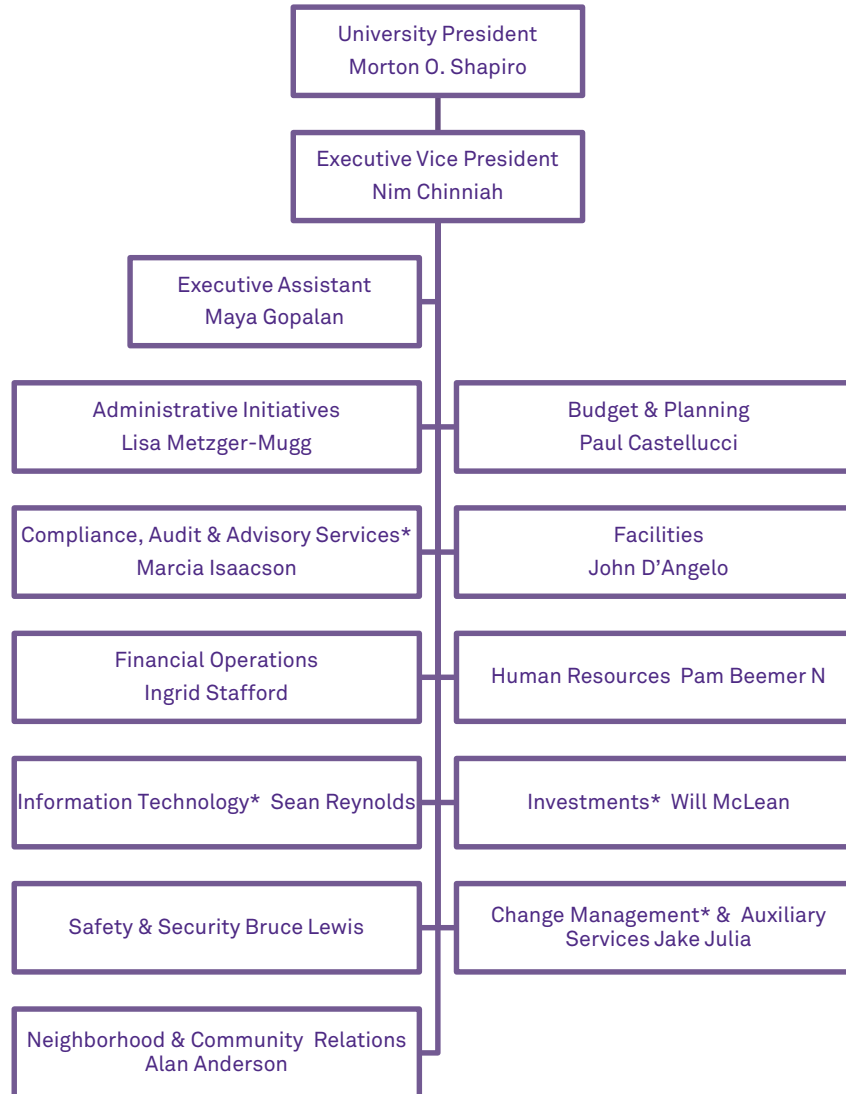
University President
Morton O. Shapiro

Executive Vice President
Nim Chinniah

Executive Assistant
Maya Gopalan

Administrative Initiatives
Lisa Metzger-Mugg

Budget & Planning
Paul Castellucci

Compliance, Audit & Advisory Services*
Marcia Isaacson

Facilities
John D'Angelo

Financial Operations
Ingrid Stafford

Human Resources Pam Beemer N

Information Technology* Sean Reynolds

Investments* Will McLean

Safety & Security Bruce Lewis

Change Management* & Auxiliary Services Jake Julia

Neighborhood & Community Relations
Alan Anderson